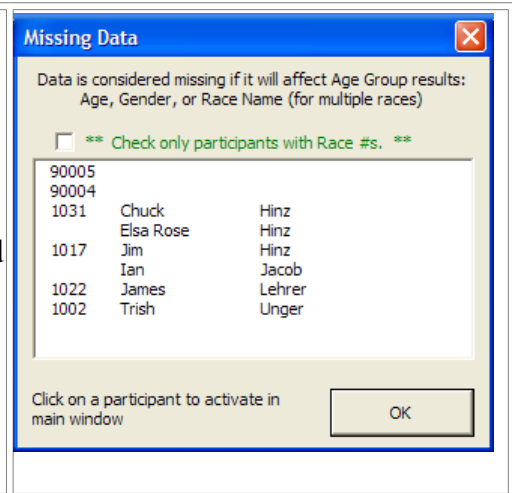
Missing Data

Data is considered missing if it will affect Age Group results: Age, Gender, or Race Name (for multiple races)

** Check only participants with Race #s. **

| | | |
|---|---|---|
| 90005 | | |
| 90004 | | |
| 1031 | Chuck | Hinz |
| | Elsa Rose | Hinz |
| 1017 | Jim | Hinz |
| | Ian | Jacob |
| 1022 | James | Lehrer |
| 1002 | Trish | Unger |

Click on a participant to activate in main window

OK